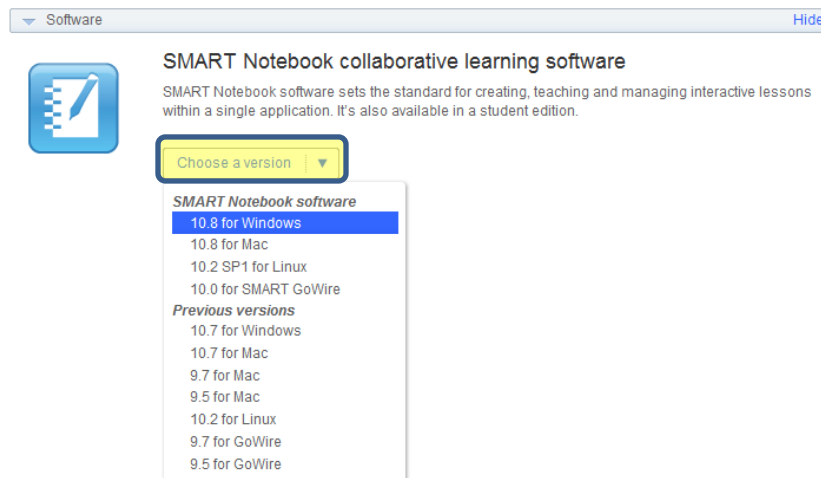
Software

Hide

SMART Notebook collaborative learning software

SMART Notebook software sets the standard for creating, teaching and managing interactive lessons within a single application. It's also available in a student edition.

Choose a version

SMART Notebook software
10.8 for Windows
10.8 for Mac
10.2 SP1 for Linux
10.0 for SMART GoWire
Previous versions
10.7 for Windows
10.7 for Mac
9.7 for Mac
9.5 for Mac
10.2 for Linux
9.7 for GoWire
9.5 for GoWire